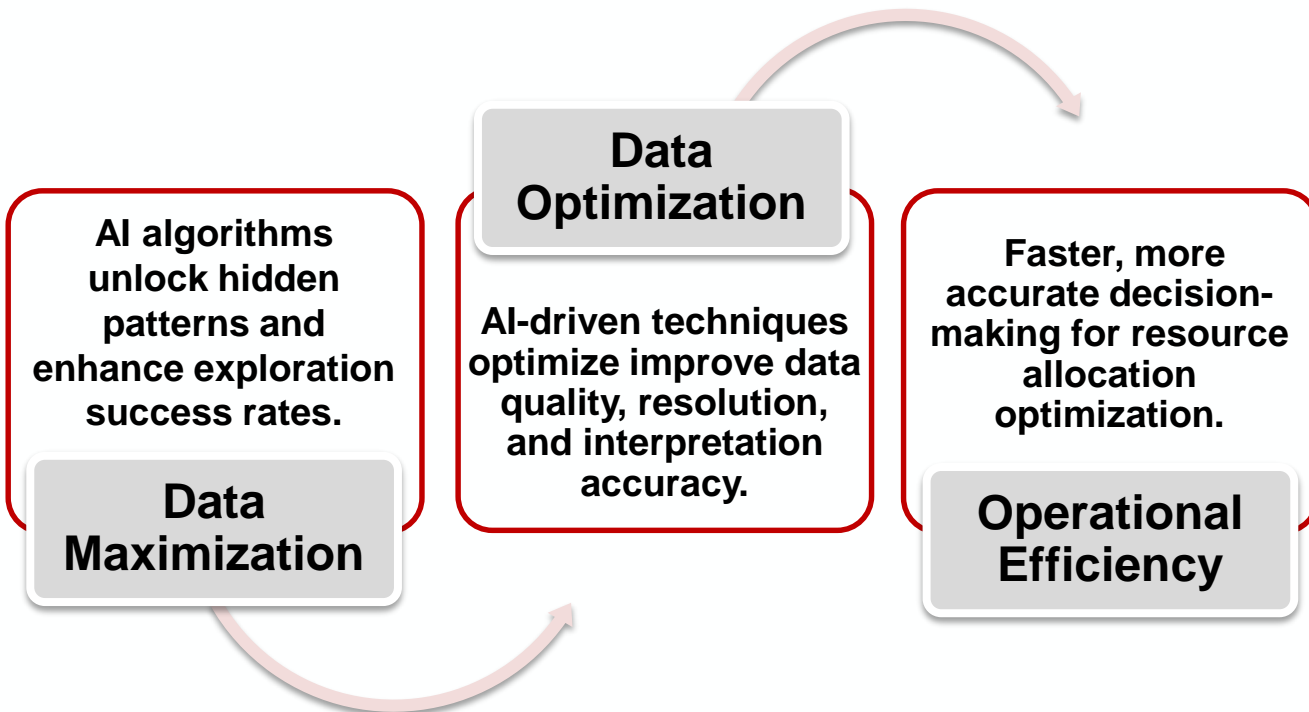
AI algorithms unlock hidden patterns and enhance exploration success rates.

Data Maximization

Data Optimization

AI-driven techniques optimize improve data quality, resolution, and interpretation accuracy.

Faster, more accurate decision-making for resource allocation optimization.

Operational Efficiency